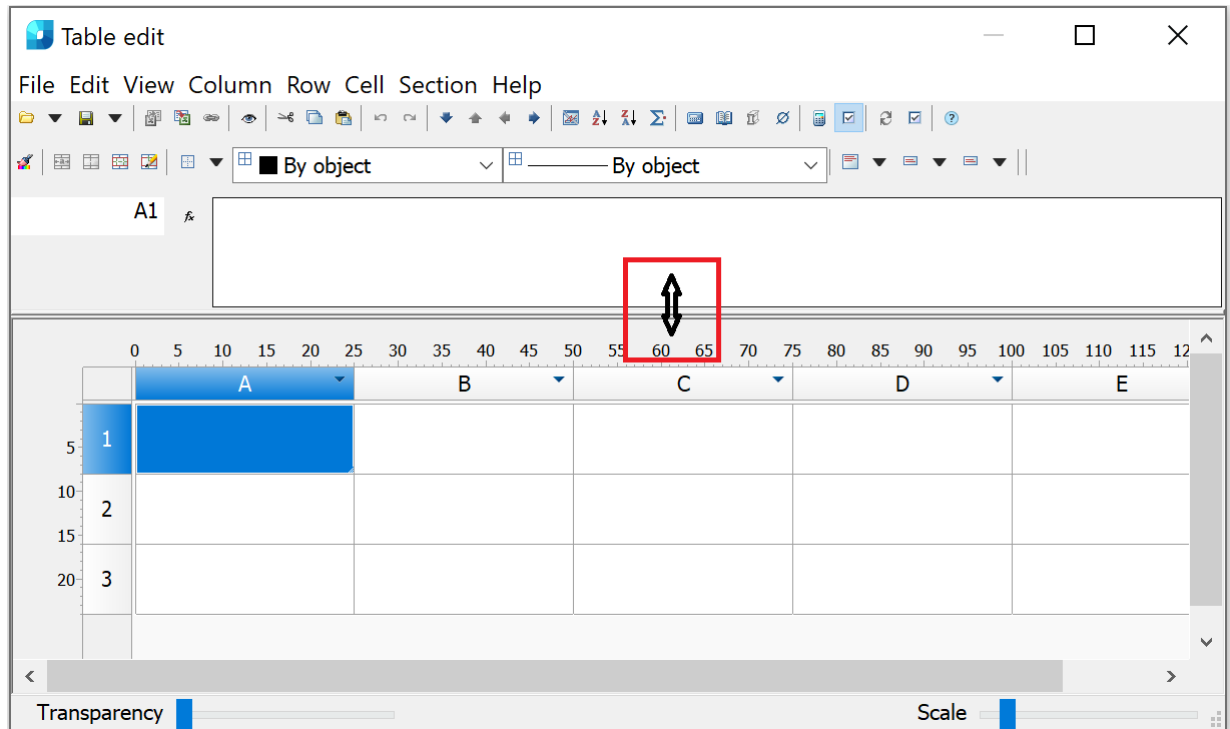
Table edit

File Edit View Column Row Cell Section Help

By object
By object

A1
$f_x$

0 5 10 15 20 25 30 35 40 45 50 55 60 65 70 75 80 85 90 95 100 105 110 115 12

| | A | B | C | D | E |
|---|---|---|---|---|---|
| 1 | | | | | |
| 2 | | | | | |
| 3 | | | | | |

5
10
15
20

Transparency
Scale